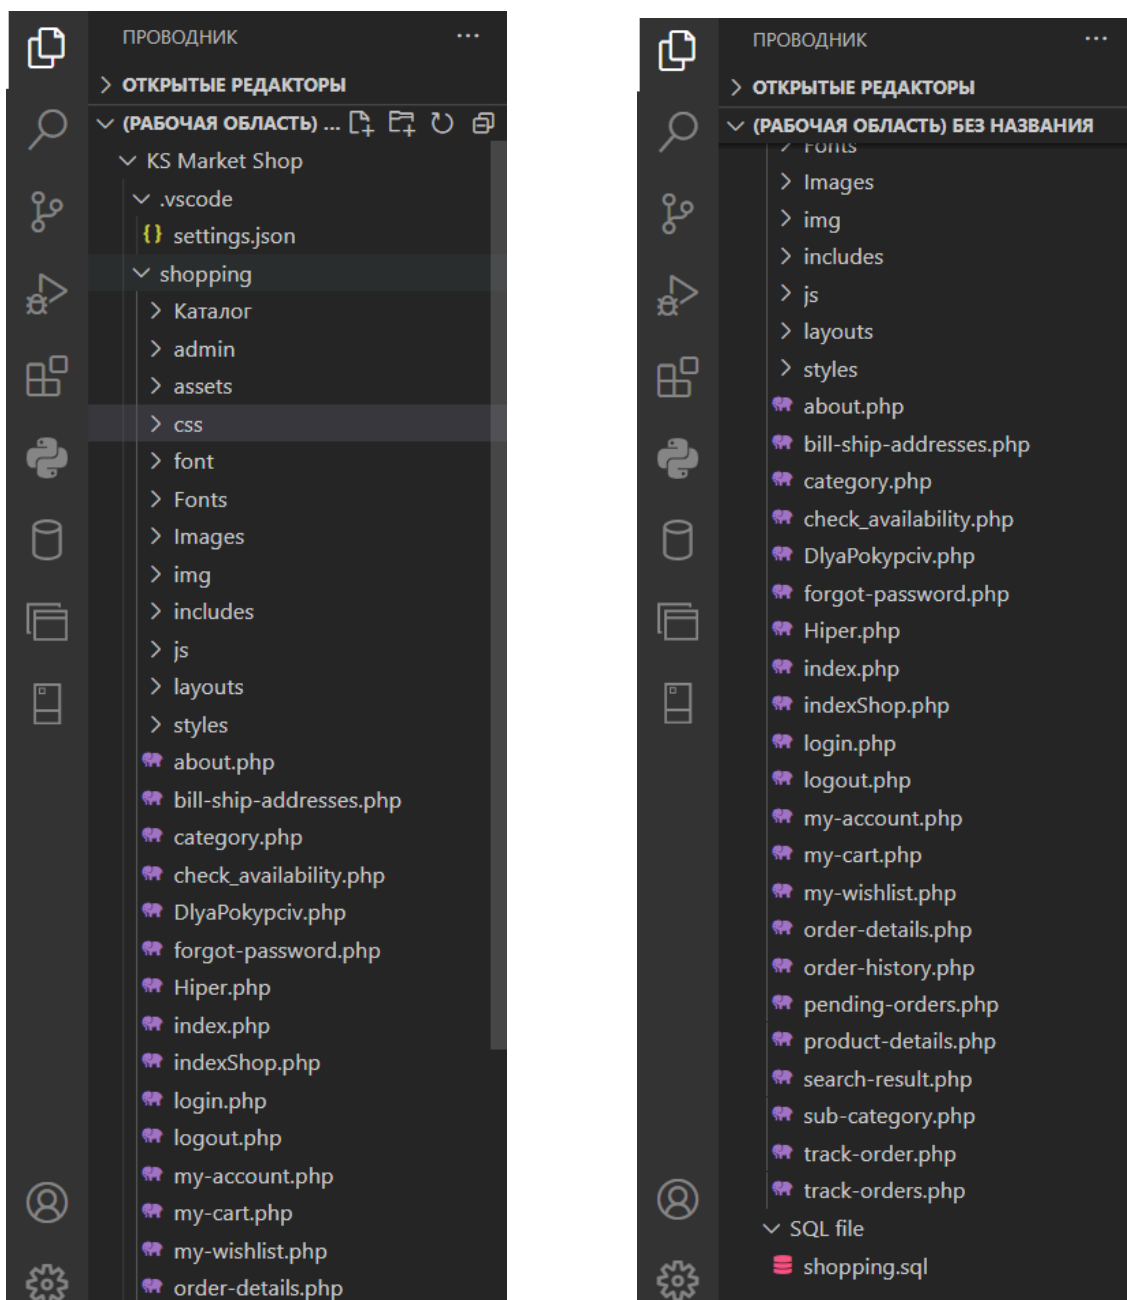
ПРОВОДНИК ...
ОТКРЫТЫЕ РЕДАКТОРЫ
(РАБОЧАЯ ОБЛАСТЬ) ...
KS Market Shop
.vscode
{} settings.json
shopping
Каталог
admin
assets
css
font
Fonts
Images
img
includes
js
layouts
styles
about.php
bill-ship-addresses.php
category.php
check_availability.php
DlyaPokypciv.php
forgot-password.php
Hiper.php
index.php
indexShop.php
login.php
logout.php
my-account.php
my-cart.php
my-wishlist.php
order-details.php

ПРОВОДНИК ...
ОТКРЫТЫЕ РЕДАКТОРЫ
(РАБОЧАЯ ОБЛАСТЬ) БЕЗ НАЗВАНИЯ
Fonts
Images
img
includes
js
layouts
styles
about.php
bill-ship-addresses.php
category.php
check_availability.php
DlyaPokypciv.php
forgot-password.php
Hiper.php
index.php
indexShop.php
login.php
logout.php
my-account.php
my-cart.php
my-wishlist.php
order-details.php
order-history.php
pending-orders.php
product-details.php
search-result.php
sub-category.php
track-order.php
track-orders.php
SQL file
shopping.sql